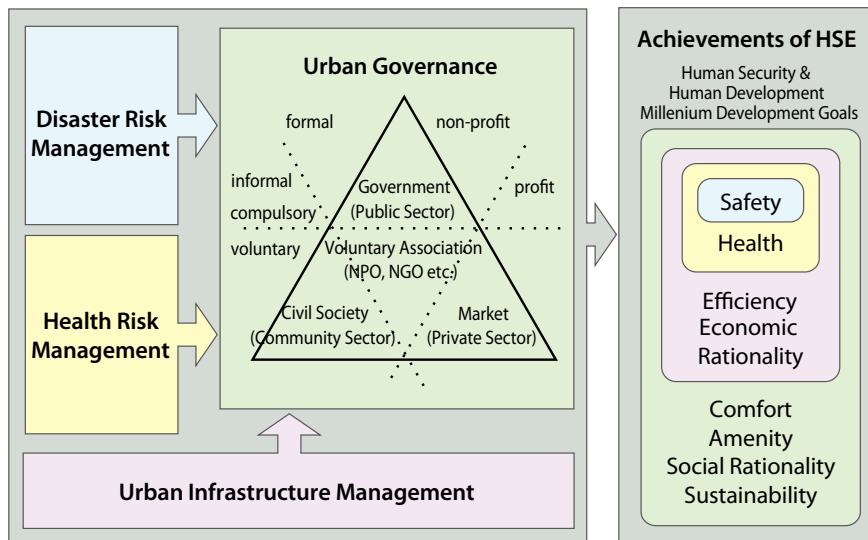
Disaster Risk Management

Health Risk Management

Urban Governance

formal

non-profit

informal

profit

compulsory

voluntary

Government (Public Sector)

Voluntary Association (NPO, NGO etc.)

Civil Society (Community Sector)

Market (Private Sector)

Urban Infrastructure Management

Achievements of HSE

Human Security & Human Development Millenium Development Goals

Safety

Health

Efficiency Economic Rationality

Comfort Amenity Social Rationality Sustainability